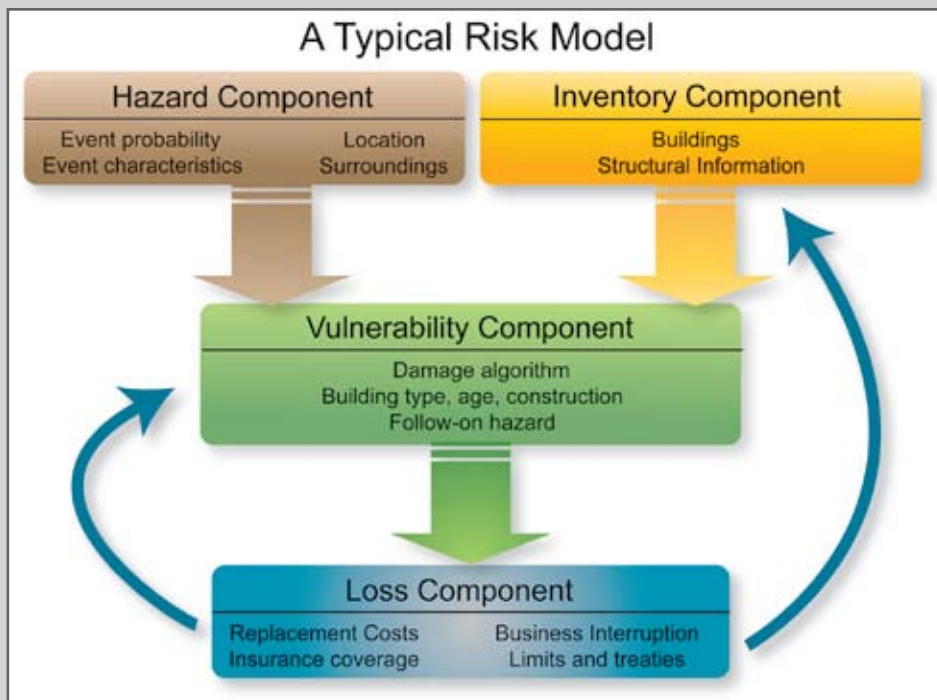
A Typical Risk Model

Hazard Component

Event probability
Event characteristics

Location
Surroundings

Inventory Component

Buildings
Structural Information

Vulnerability Component

Damage algorithm
Building type, age, construction
Follow-on hazard

Loss Component

Replacement Costs
Insurance coverage

Business Interruption
Limits and treaties